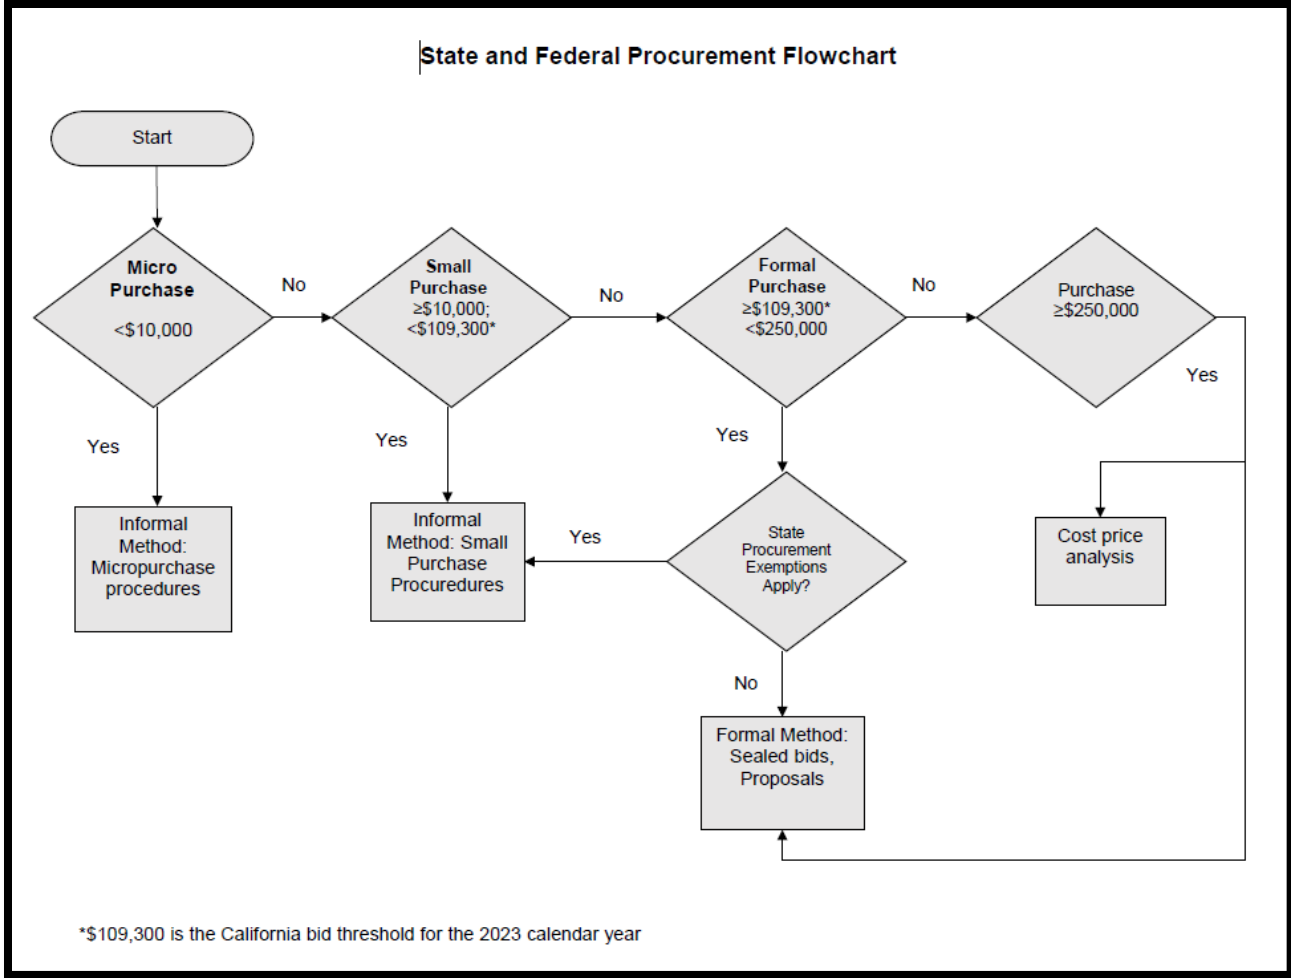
State and Federal Procurement Flowchart

Start

Micro Purchase
<\$10,000

No

Small Purchase
≥\$10,000;
<\$109,300*

No

Formal Purchase
≥\$109,300*
<\$250,000

No

Purchase
≥\$250,000

Yes

Yes

Yes

Yes

Informal Method: Micropurchase procedures

Informal Method: Small Purchase Procuredures

Yes

State Procurement Exemptions Apply?

Cost price analysis

No

Formal Method: Sealed bids, Proposals

*\$109,300 is the California bid threshold for the 2023 calendar year